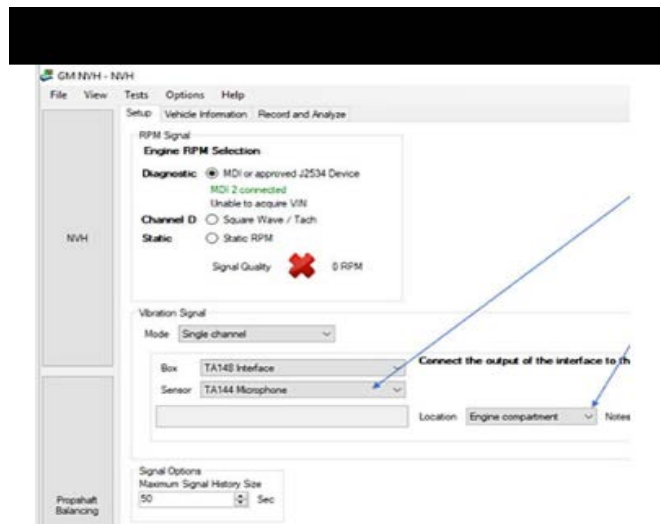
GM NVH - NVH
File View Tests Options Help
Setup Vehicle Information Record and Analyze

NVH

RPM Signal
Engine RPM Selection
Diagnostic MDI or approved J2534 Device
MDI 2 connected
Unable to acquire VIN
Channel D Square Wave / Tach
Static Static RPM
Signal Quality 0 RPM

Vibration Signal
Mode Single channel
Box TA148 Interface
Sensor TA144 Microphone
Connect the output of the interface to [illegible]
Location Engine compartment Notes

Signal Options
Maximum Signal History Size
50 Sec

Propshaft Balancing